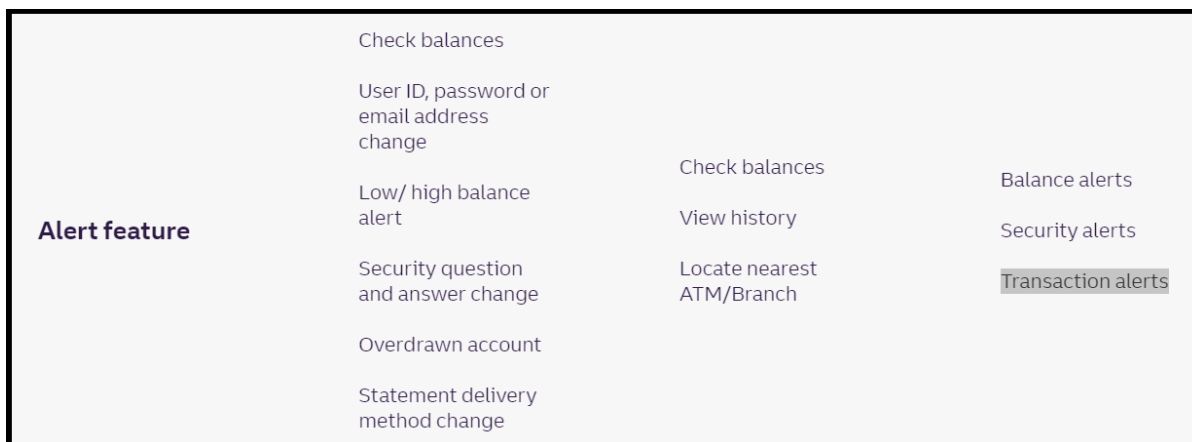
| | | | |
|---|---|---|---|
| **Alert feature** | Check balances<br><br>User ID, password or email address change<br><br>Low/ high balance alert<br><br>Security question and answer change<br><br>Overdrawn account<br><br>Statement delivery method change | Check balances<br><br>View history<br><br>Locate nearest ATM/Branch | Balance alerts<br><br>Security alerts<br><br>Transaction alerts |